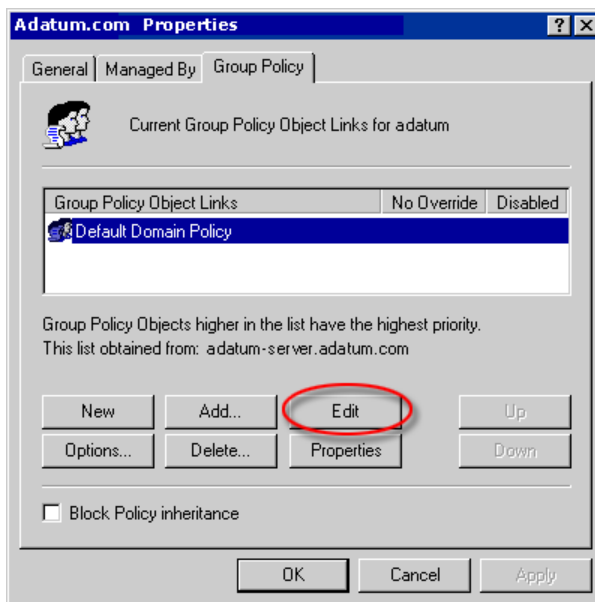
Adatum.com Properties

?

General | Managed By | Group Policy

Current Group Policy Object Links for adatum

| Group Policy Object Links | No Override | Disabled |
|---|---|---|
| Default Domain Policy | | |

Group Policy Objects higher in the list have the highest priority.
This list obtained from: adatum-server.adatum.com

New | Add... | Edit | Up
Options... | Delete... | Properties | Down

Block Policy inheritance

OK | Cancel | Apply